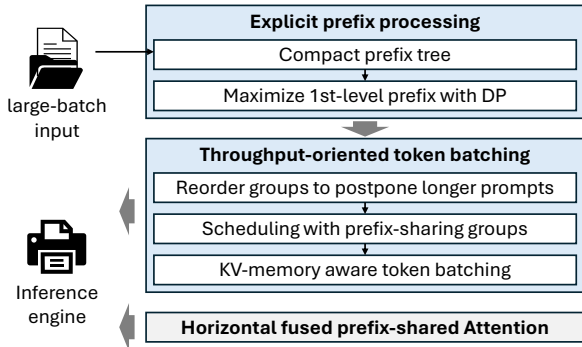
large-batch input

Explicit prefix processing

Compact prefix tree

Maximize 1st-level prefix with DP

Throughput-oriented token batching

Reorder groups to postpone longer prompts

Scheduling with prefix-sharing groups

KV-memory aware token batching

Inference engine

Horizontal fused prefix-shared Attention